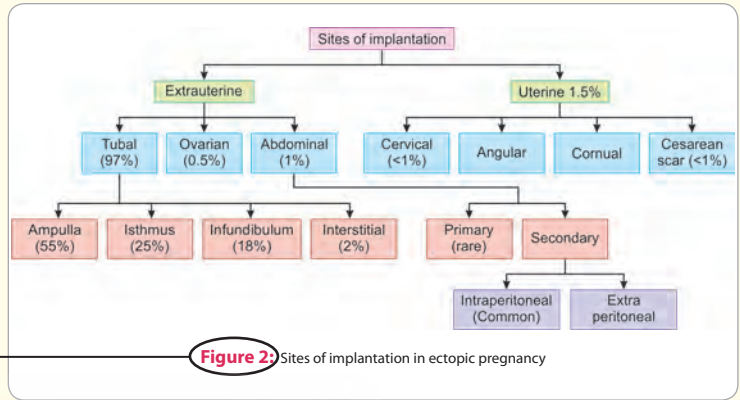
Sites of implantation

Extrauterine

Uterine 1.5%

Tubal (97%)

Ovarian (0.5%)

Abdominal (1%)

Cervical (<1%)

Angular

Cornual

Cesarean scar (<1%)

Ampulla (55%)

Isthmus (25%)

Infundibulum (18%)

Interstitial (2%)

Primary (rare)

Secondary

Intraperitoneal (Common)

Extra peritoneal

Figure 2: Sites of implantation in ectopic pregnancy